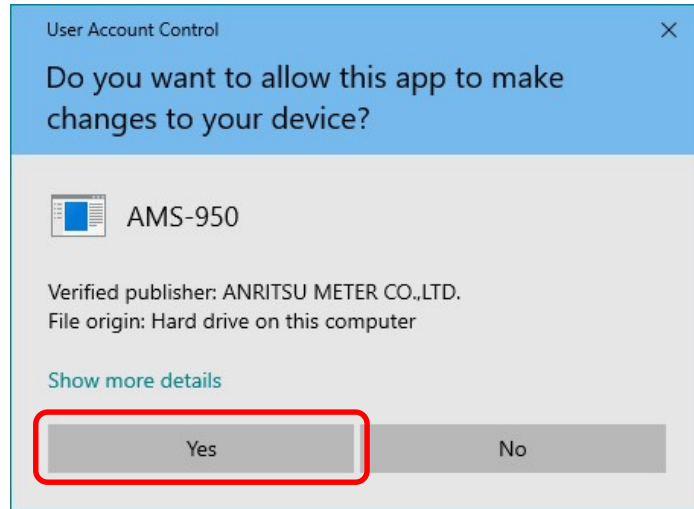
User Account Control

×

Do you want to allow this app to make changes to your device?

AMS-950

Verified publisher: ANRITSU METER CO.,LTD.
File origin: Hard drive on this computer

Show more details

Yes

No